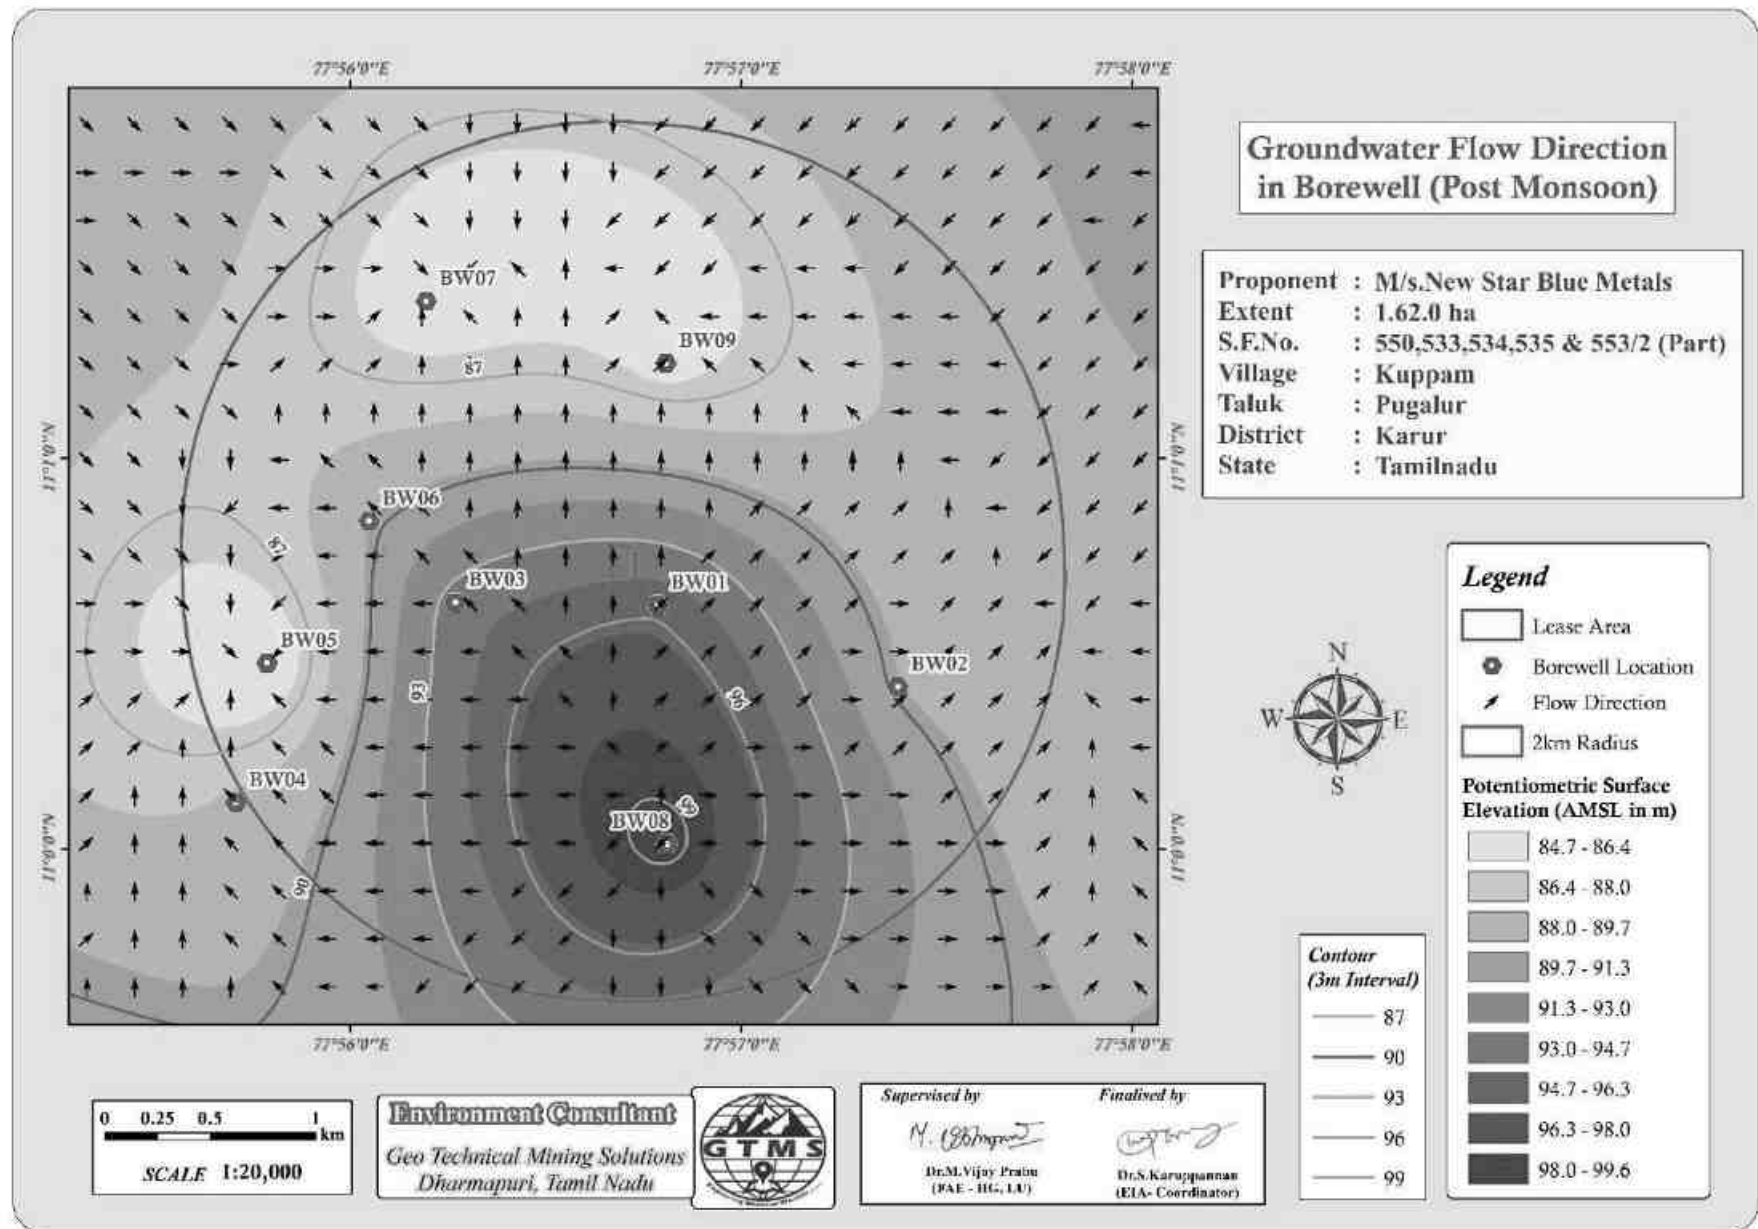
77°56'0"E
77°57'0"E
77°58'0"E

11°1'0"N
11°0'0"N

BW07
87
BW09
BW06
87
BW03
BW01
BW05
93
90
BW02
BW04
BW08
99
90

77°56'0"E
77°57'0"E
77°58'0"E

11°1'0"N
11°0'0"N

Groundwater Flow Direction in Borewell (Post Monsoon)

| | | |
|---|---|---|
| Proponent | : | M/s.New Star Blue Metals |
| Extent | : | 1.62.0 ha |
| S.F.No. | : | 550,533,534,535 & 553/2 (Part) |
| Village | : | Kuppam |
| Taluk | : | Pugalur |
| District | : | Karur |
| State | : | Tamilnadu |

N
W
E
S

Legend
Lease Area
Borewell Location
Flow Direction
2km Radius

Potentiometric Surface Elevation (AMSL in m)
84.7 - 86.4
86.4 - 88.0
88.0 - 89.7
89.7 - 91.3
91.3 - 93.0
93.0 - 94.7
94.7 - 96.3
96.3 - 98.0
98.0 - 99.6

Contour (3m Interval)
87
90
93
96
99

0 0.25 0.5 1 km
SCALE 1:20,000

Environment Consultant
Geo Technical Mining Solutions
Dharmapuri, Tamil Nadu

GTMS

Supervised by
Dr.M.Vijay Prabu
(FAE - HG, LU)

Finalised by
Dr.S.Karuppannan
(EIA- Coordinator)